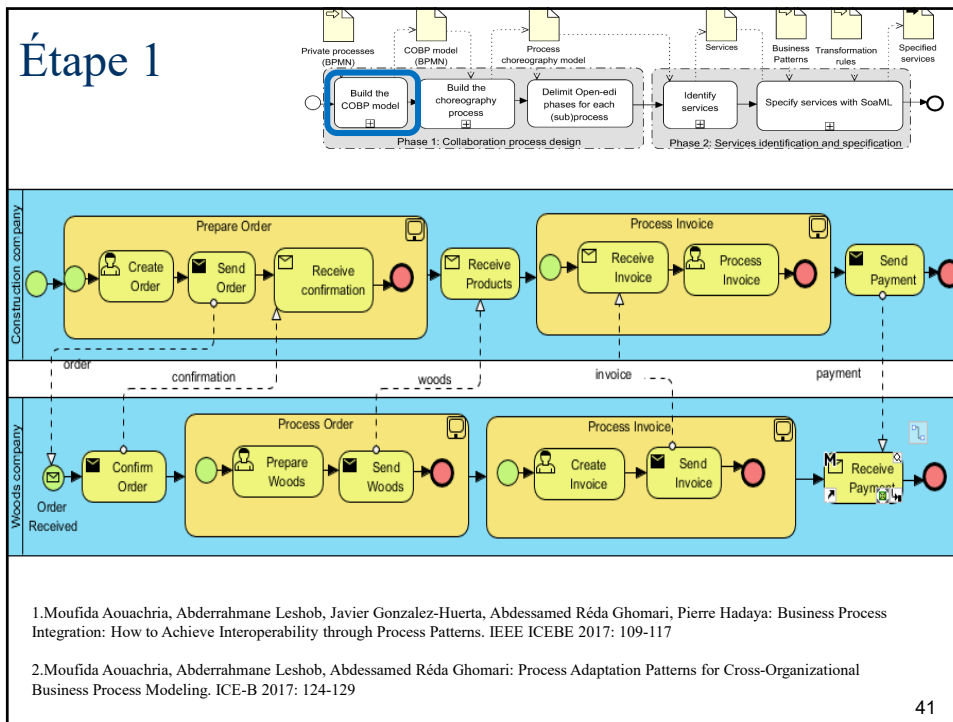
Étape 1

Private processes (BPMN)
COBP model (BPMN)
Process choreography model
Services
Business Patterns
Transformation rules
Specified services

Build the COBP model
Build the choreography process
Delimit Open-edi phases for each (sub)process
Identify services
Specify services with SoaML

Phase 1: Collaboration process design
Phase 2: Services identification and specification

Construction company

Prepare Order
Create Order
Send Order
Receive confirmation
Receive Products
Process Invoice
Receive Invoice
Process Invoice
Send Payment

order
confirmation
woods
invoice
payment

Woods company

Order Received
Confirm Order
Process Order
Prepare Woods
Send Woods
Process Invoice
Create Invoice
Send Invoice
Receive Payment

1.Moufida Aouachria, Abderrahmane Leshob, Javier Gonzalez-Huerta, Abdessamed Réda Ghomari, Pierre Hadaya: Business Process Integration: How to Achieve Interoperability through Process Patterns. IEEE ICEBE 2017: 109-117

2.Moufida Aouachria, Abderrahmane Leshob, Abdessamed Réda Ghomari: Process Adaptation Patterns for Cross-Organizational Business Process Modeling. ICE-B 2017: 124-129

41